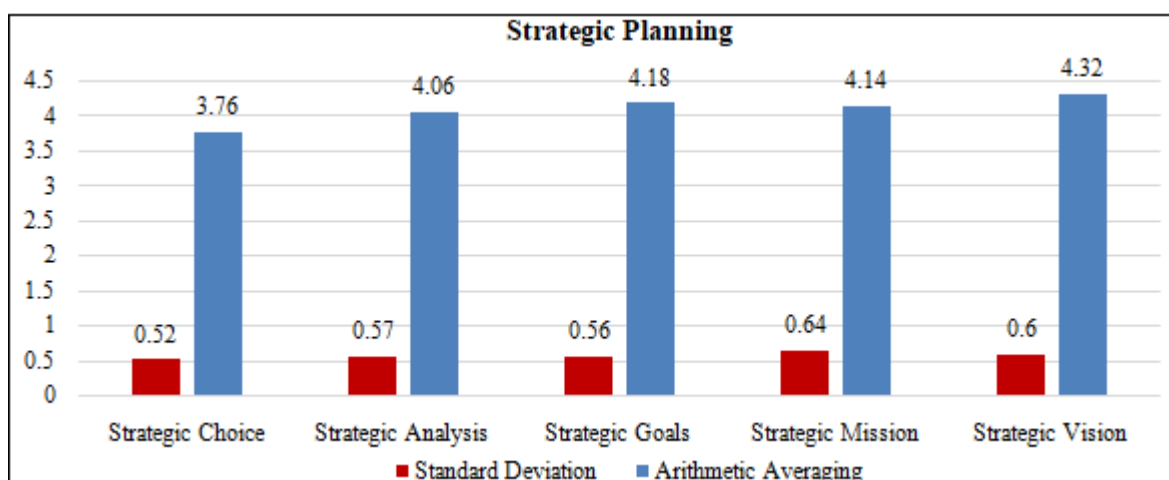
Strategic Planning

4.5
4
3.5
3
2.5
2
1.5
1
0.5
0

0.52 3.76
0.57 4.06
0.56 4.18
0.64 4.14
0.6 4.32

Strategic Choice
Strategic Analysis
Strategic Goals
Strategic Mission
Strategic Vision

Standard Deviation
Arithmetic Averaging